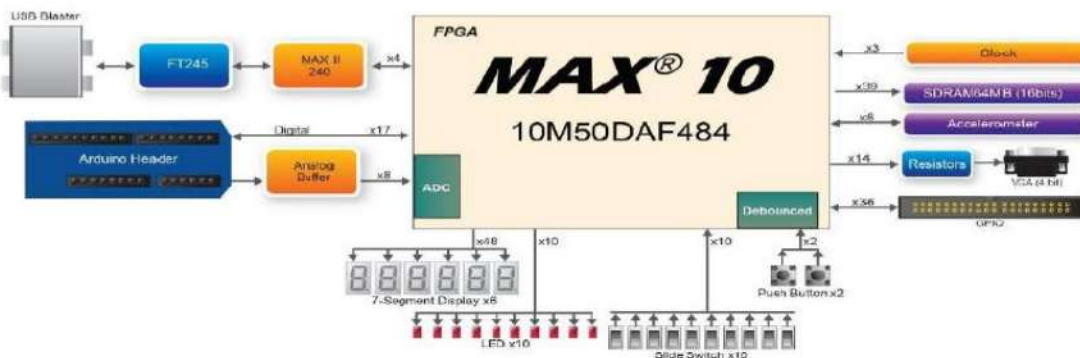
USB Blaster

FT245

MAX II 240

x4

FPGA

MAX® 10

10M50DAF484

x3

Clock

x39

SDRAM64MB (16bits)

x6

Accelerometer

Digital

x17

Arduino Header

Analog Buffer

x8

ADC

x14

Resistors

VGA (4 bit)

Debounced

x36

GPIO

x48

x10

x10

x2

7-Segment Display x6

Push Button x2

LED x10

Slide Switch x10